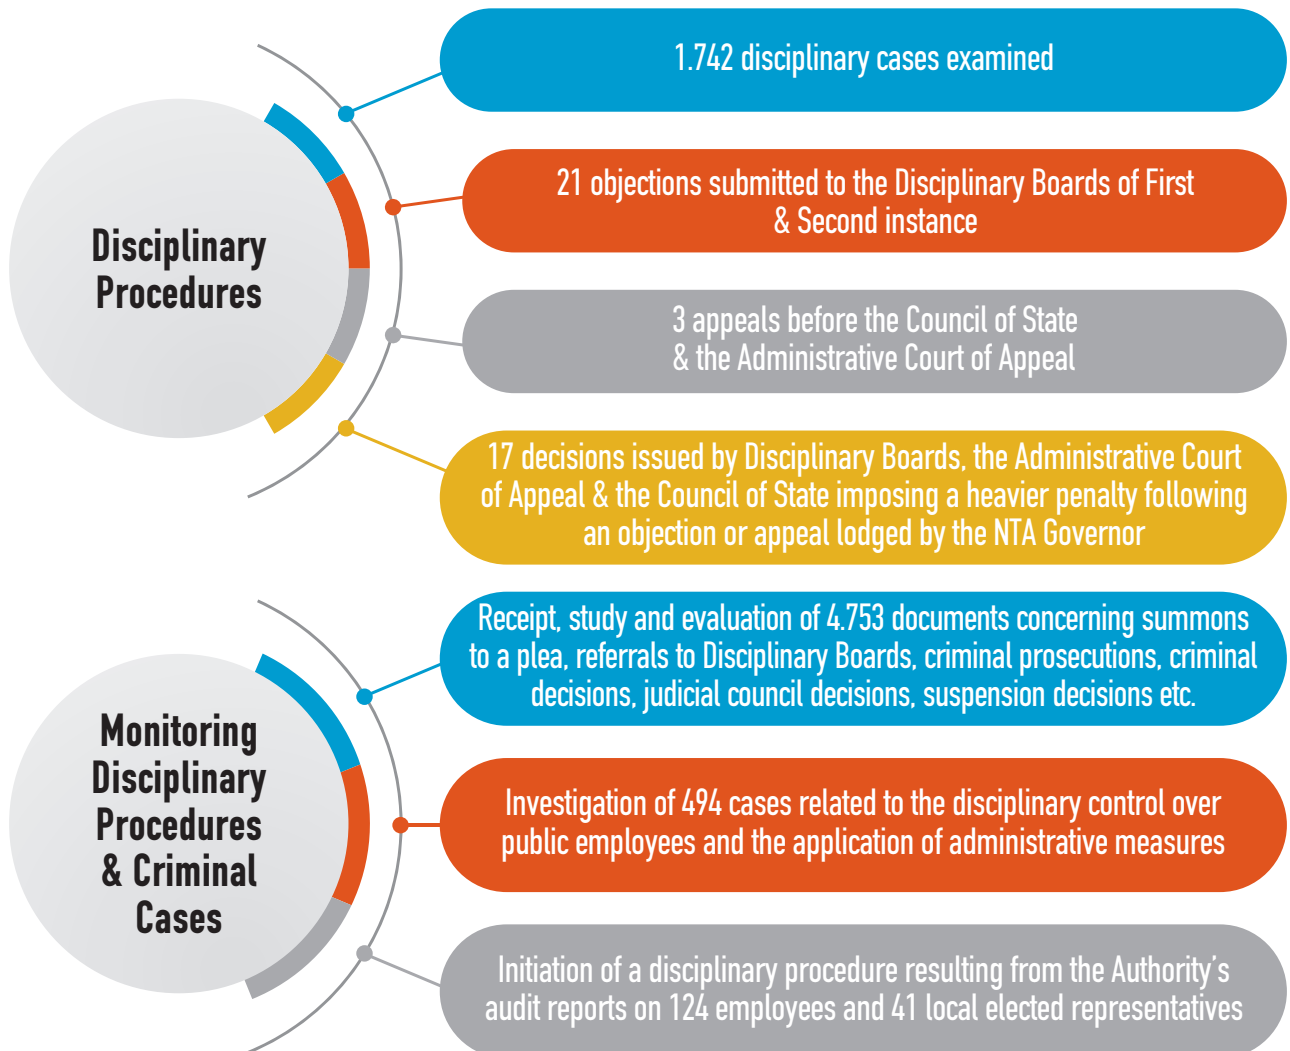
Disciplinary Procedures

1.742 disciplinary cases examined

21 objections submitted to the Disciplinary Boards of First & Second instance

3 appeals before the Council of State & the Administrative Court of Appeal

17 decisions issued by Disciplinary Boards, the Administrative Court of Appeal & the Council of State imposing a heavier penalty following an objection or appeal lodged by the NTA Governor

Monitoring Disciplinary Procedures & Criminal Cases

Receipt, study and evaluation of 4.753 documents concerning summons to a plea, referrals to Disciplinary Boards, criminal prosecutions, criminal decisions, judicial council decisions, suspension decisions etc.

Investigation of 494 cases related to the disciplinary control over public employees and the application of administrative measures

Initiation of a disciplinary procedure resulting from the Authority's audit reports on 124 employees and 41 local elected representatives